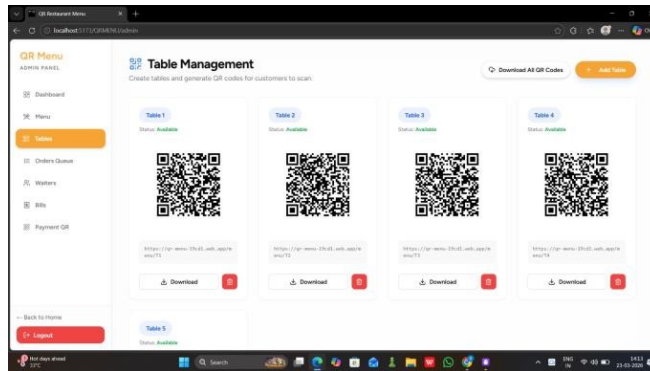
QR Restaurant Menu
localhost:5173/QRMENU/admin

QR Menu
ADMIN PANEL

Dashboard
Menu
Tables
Orders Queue
Waiters
Bills
Payment QR

← Back to Home
Logout

Table Management
Create tables and generate QR codes for customers to scan.

Download All QR Codes
+ Add Table

Table 1
Status: Available
https://qr-menu-19cd1.web.app/menu/T1
Download

Table 2
Status: Available
https://qr-menu-19cd1.web.app/menu/T2
Download

Table 3
Status: Available
https://qr-menu-19cd1.web.app/menu/T3
Download

Table 4
Status: Available
https://qr-menu-19cd1.web.app/menu/T4
Download

Table 5
Status: Available

Hot days ahead
33°C
Search
ENG IN
14:13
23-03-2026